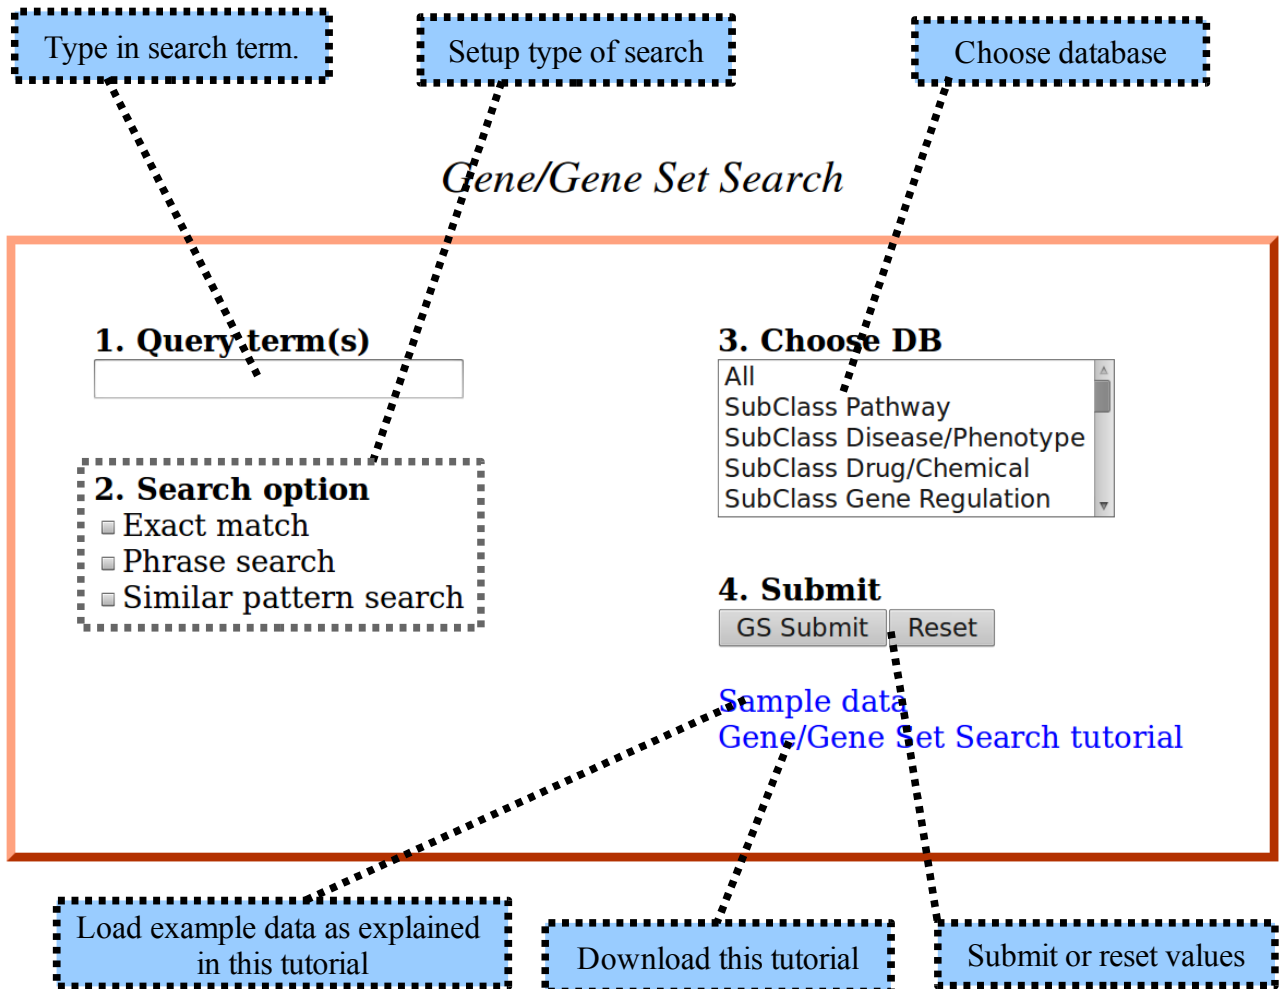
Type in search term.

Setup type of search

Choose database

Gene/Gene Set Search

1. Query term(s)

2. Search option
Exact match
Phrase search
Similar pattern search

3. Choose DB
All
SubClass Pathway
SubClass Disease/Phenotype
SubClass Drug/Chemical
SubClass Gene Regulation

4. Submit
GS Submit
Reset

Sample data
Gene/Gene Set Search tutorial

Load example data as explained in this tutorial

Download this tutorial

Submit or reset values